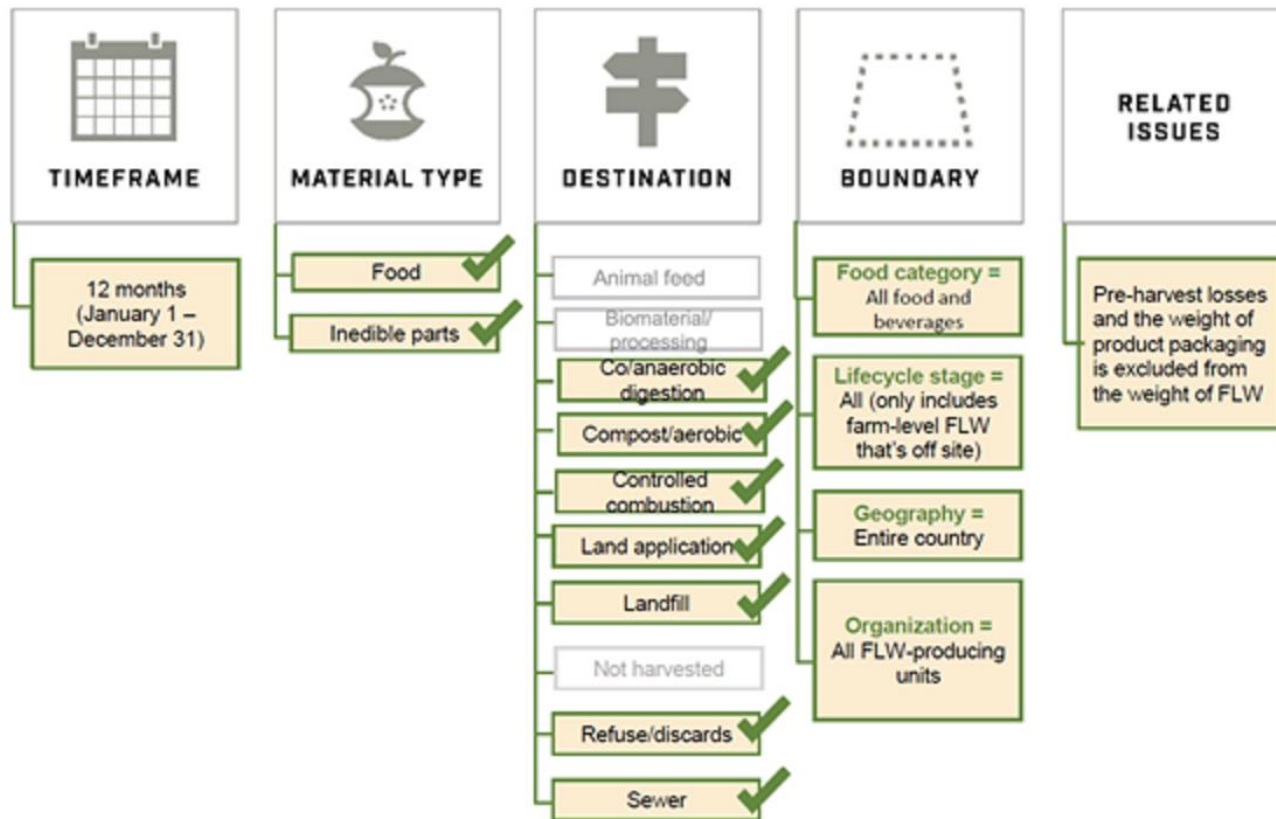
TIMEFRAME

12 months (January 1 – December 31)

MATERIAL TYPE

Food

Inedible parts

DESTINATION

Animal feed

Biomaterial/ processing

Co/anaerobic digestion

Compost/aerobic

Controlled combustion

Land application

Landfill

Not harvested

Refuse/discards

Sewer

BOUNDARY

Food category = All food and beverages

Lifecycle stage = All (only includes farm-level FLW that's off site)

Geography = Entire country

Organization = All FLW-producing units

RELATED ISSUES

Pre-harvest losses and the weight of product packaging is excluded from the weight of FLW